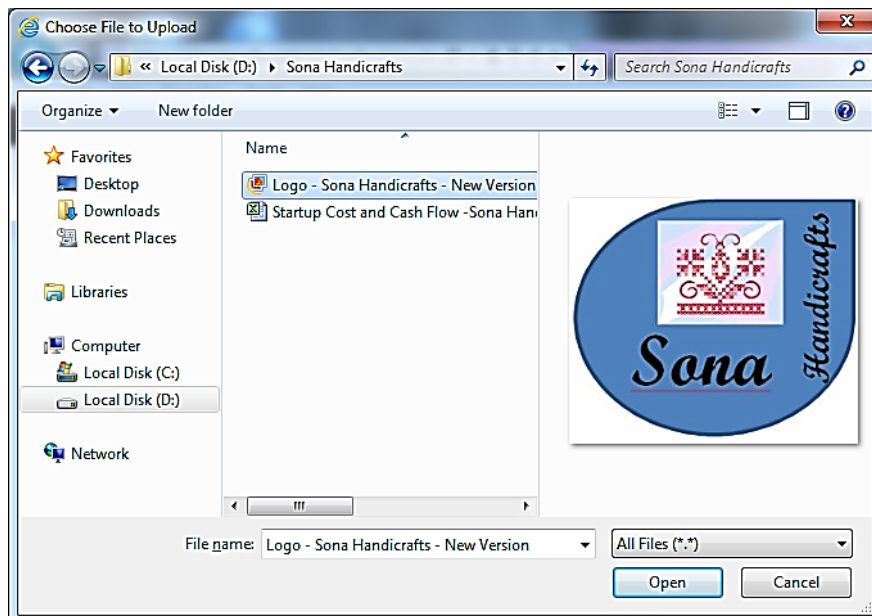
Choose File to Upload

« Local Disk (D:) ▸ Sona Handicrafts

Search Sona Handicrafts

Organize ▾ New folder

Favorites
Desktop
Downloads
Recent Places

Libraries

Computer
Local Disk (C:)
Local Disk (D:)

Network

Name

Logo - Sona Handicrafts - New Version
Startup Cost and Cash Flow -Sona Han

Sona
Handicrafts

File name: Logo - Sona Handicrafts - New Version

All Files (*.*)

Open

Cancel